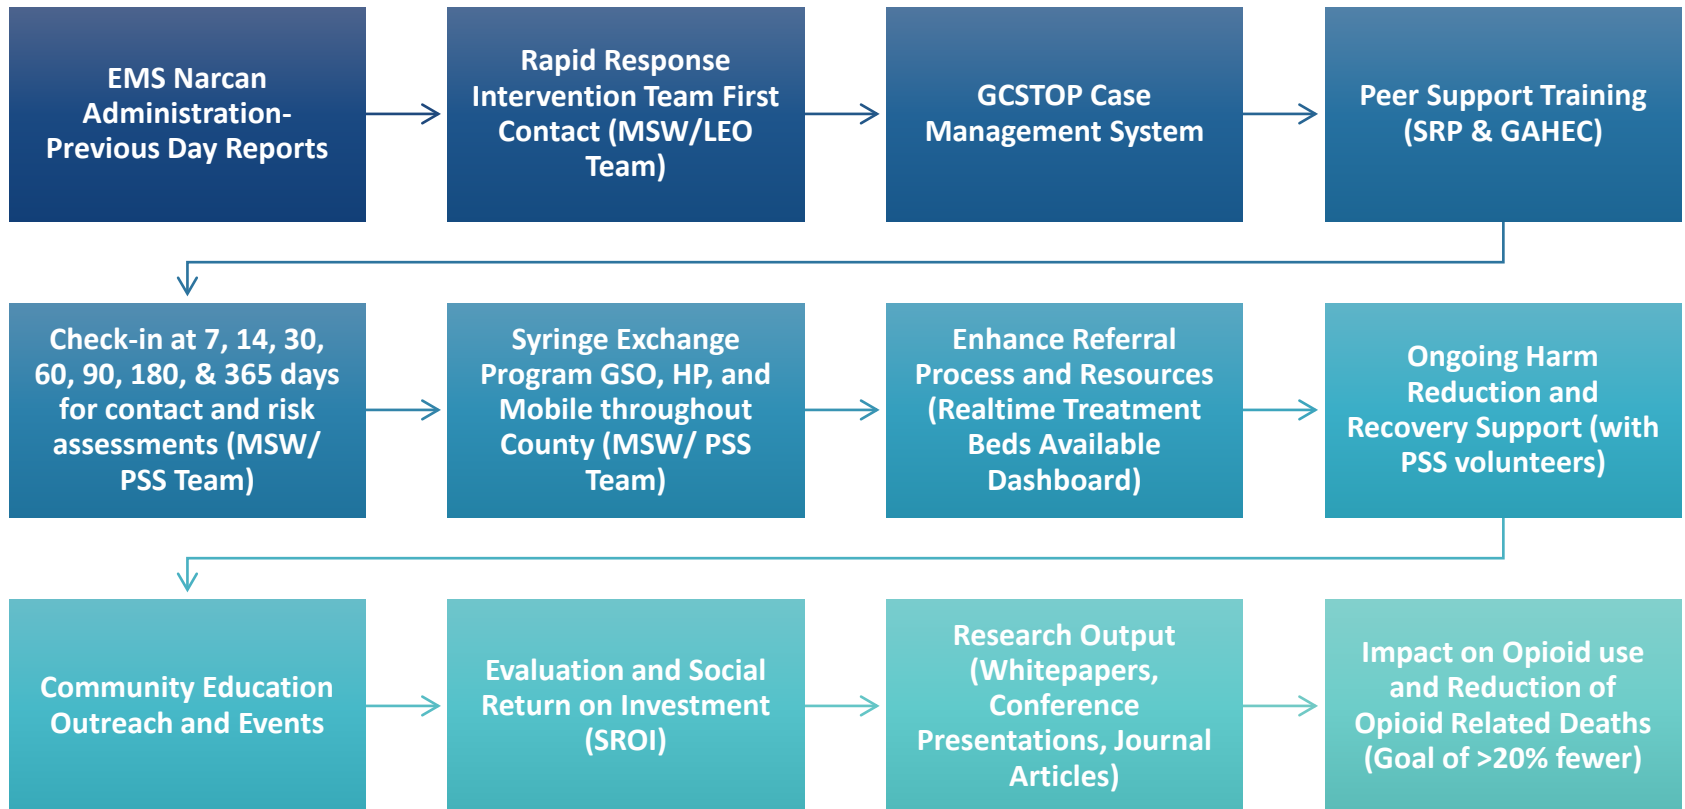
EMS Narcan Administration-Previous Day Reports

Rapid Response Intervention Team First Contact (MSW/LEO Team)

GCSTOP Case Management System

Peer Support Training (SRP & GAHEC)

Check-in at 7, 14, 30, 60, 90, 180, & 365 days for contact and risk assessments (MSW/ PSS Team)

Syringe Exchange Program GSO, HP, and Mobile throughout County (MSW/ PSS Team)

Enhance Referral Process and Resources (Realtime Treatment Beds Available Dashboard)

Ongoing Harm Reduction and Recovery Support (with PSS volunteers)

Community Education Outreach and Events

Evaluation and Social Return on Investment (SROI)

Research Output (Whitepapers, Conference Presentations, Journal Articles)

Impact on Opioid use and Reduction of Opioid Related Deaths (Goal of >20% fewer)